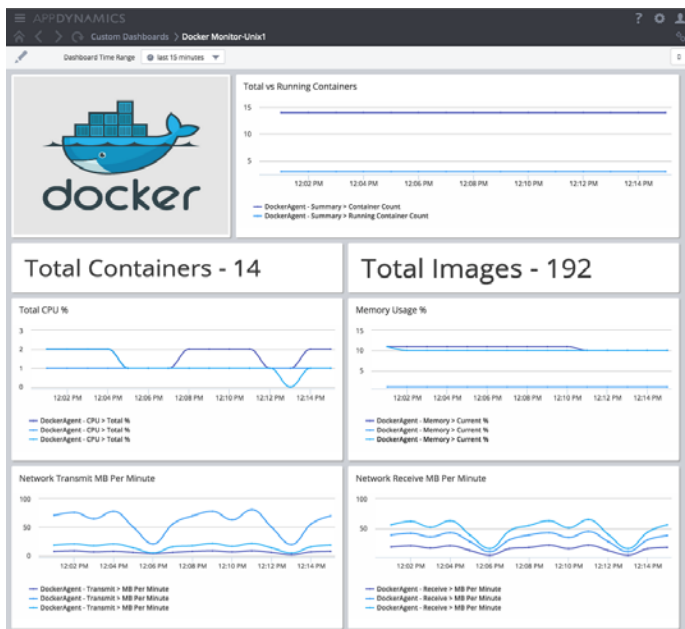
APPDYNAMICS

Custom Dashboards > Docker Monitor-Unix1

Dashboard Time Range   last 15 minutes

docker

Total vs Running Containers

15
10
5

12:02 PM 12:04 PM 12:06 PM 12:08 PM 12:10 PM 12:12 PM 12:14 PM

DockerAgent - Summary > Container Count
DockerAgent - Summary > Running Container Count

Total Containers - 14

Total Images - 192

Total CPU %

3
2
1
0

12:02 PM 12:04 PM 12:06 PM 12:08 PM 12:10 PM 12:12 PM 12:14 PM

DockerAgent - CPU > Total %
DockerAgent - CPU > Total %
DockerAgent - CPU > Total %

Memory Usage %

15
10
5

12:02 PM 12:04 PM 12:06 PM 12:08 PM 12:10 PM 12:12 PM 12:14 PM

DockerAgent - Memory > Current %
DockerAgent - Memory > Current %
DockerAgent - Memory > Current %

Network Transmit MB Per Minute

100
50
0

12:02 PM 12:04 PM 12:06 PM 12:08 PM 12:10 PM 12:12 PM 12:14 PM

DockerAgent - Transmit > MB Per Minute
DockerAgent - Transmit > MB Per Minute
DockerAgent - Transmit > MB Per Minute

Network Receive MB Per Minute

100
50
0

12:02 PM 12:04 PM 12:06 PM 12:08 PM 12:10 PM 12:12 PM 12:14 PM

DockerAgent - Receive > MB Per Minute
DockerAgent - Receive > MB Per Minute
DockerAgent - Receive > MB Per Minute